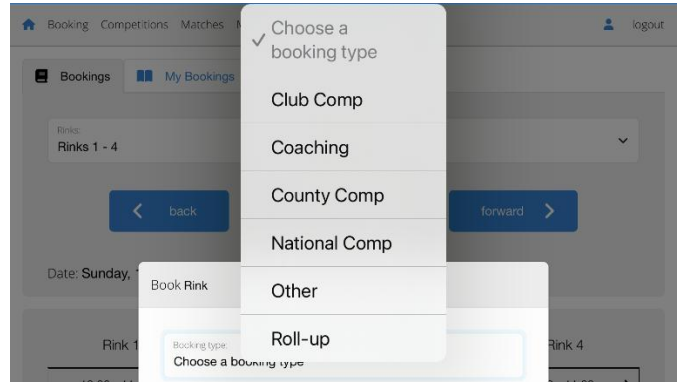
Booking Competitions Matches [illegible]

logout

Bookings

My Bookings

Rinks:
Rinks 1 - 4

back

forward

Date: Sunday, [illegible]

Book Rink

Rink 1

Booking type:
Choose a booking type

Rink 4

✓ Choose a booking type

Club Comp

Coaching

County Comp

National Comp

Other

Roll-up